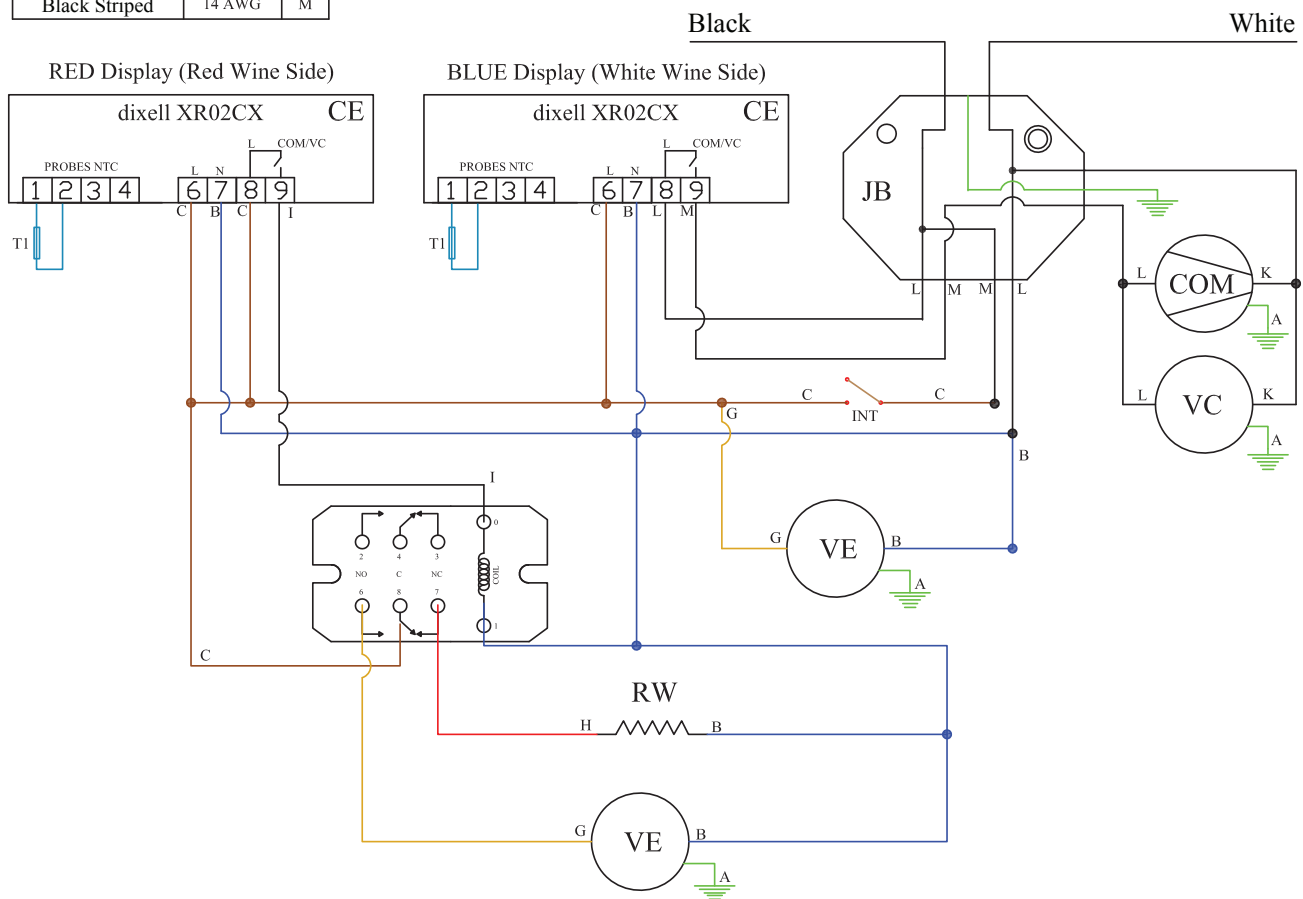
| Black Striped | 14 AWG | M |
|---|---|---|

Black

White

RED Display (Red Wine Side)

dixell XR02CX CE

PROBES NTC

1 2 3 4

L N L COM/VC

6 7 8 9

C B C I

T1

BLUE Display (White Wine Side)

dixell XR02CX CE

PROBES NTC

1 2 3 4

L N L COM/VC

6 7 8 9

C B L M

T1

JB

L M M L

L COM K

A

L VC K

A

C INT C

G

B

I

2 4 3

NO C NC

6 8 7

0

COIL

1

G VE B

A

C

RW

H B

G VE B

A